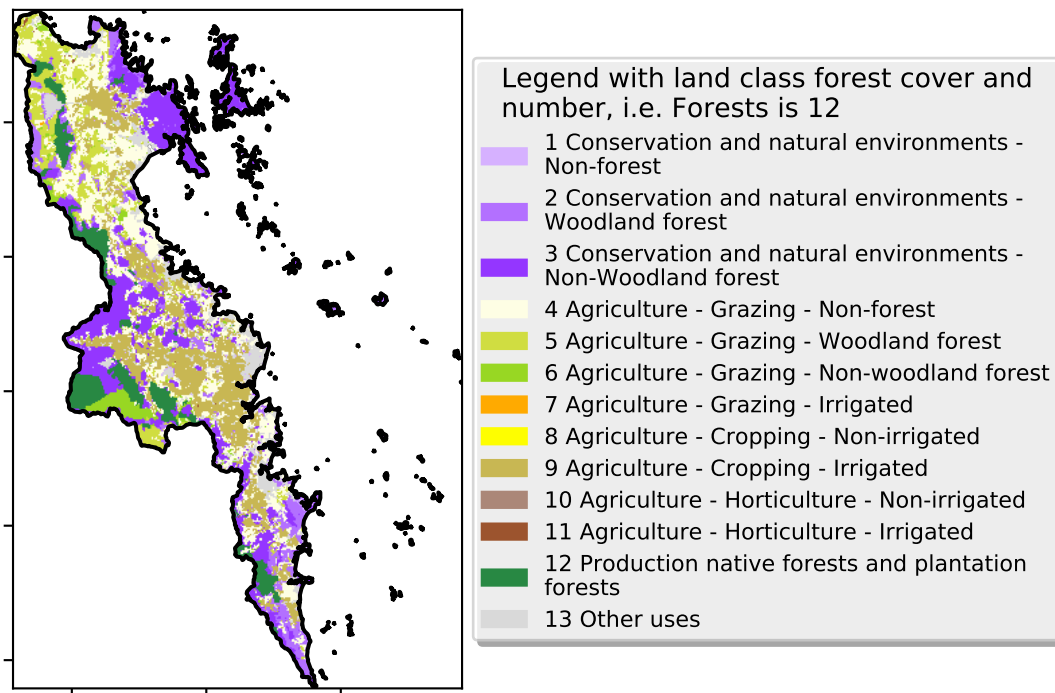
Legend with land class forest cover and number, i.e. Forests is 12

1 Conservation and natural environments - Non-forest
2 Conservation and natural environments - Woodland forest
3 Conservation and natural environments - Non-Woodland forest
4 Agriculture - Grazing - Non-forest
5 Agriculture - Grazing - Woodland forest
6 Agriculture - Grazing - Non-woodland forest
7 Agriculture - Grazing - Irrigated
8 Agriculture - Cropping - Non-irrigated
9 Agriculture - Cropping - Irrigated
10 Agriculture - Horticulture - Non-irrigated
11 Agriculture - Horticulture - Irrigated
12 Production native forests and plantation forests
13 Other uses